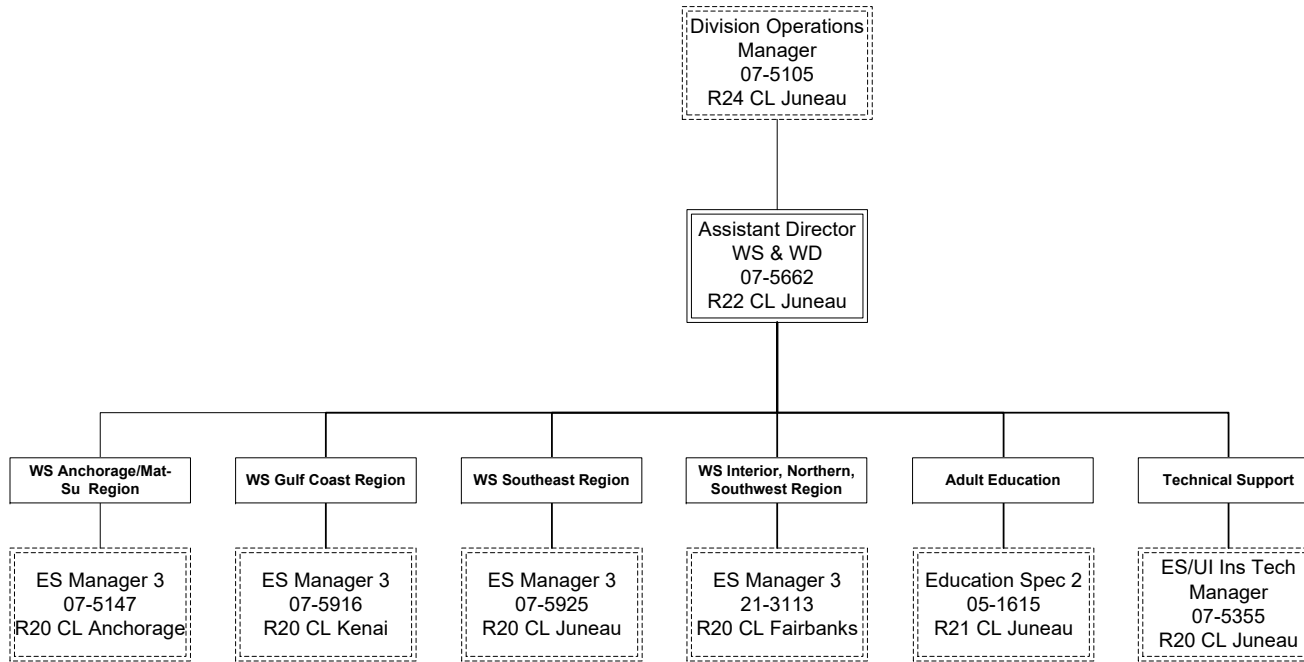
Division Operations Manager
07-5105
R24 CL Juneau

Assistant Director
WS & WD
07-5662
R22 CL Juneau

WS Anchorage/Mat-Su Region

WS Gulf Coast Region

WS Southeast Region

WS Interior, Northern, Southwest Region

Adult Education

Technical Support

ES Manager 3
07-5147
R20 CL Anchorage

ES Manager 3
07-5916
R20 CL Kenai

ES Manager 3
07-5925
R20 CL Juneau

ES Manager 3
21-3113
R20 CL Fairbanks

Education Spec 2
05-1615
R21 CL Juneau

ES/UI Ins Tech Manager
07-5355
R20 CL Juneau